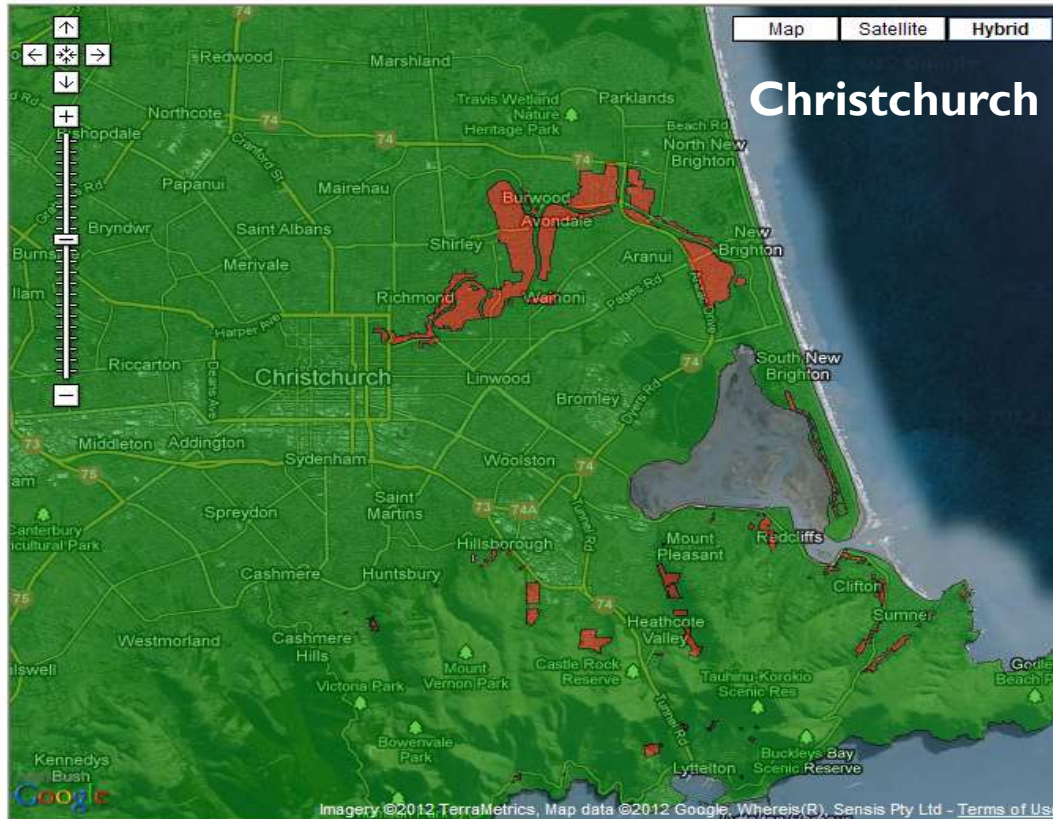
Map Satellite Hybrid

Christchurch

Redwood
Marshland
Northcote
Bishopdale
Travis Wetland Nature Heritage Park
Parklands
Beach Rd
North New Brighton
Papanui
Mairehau
Burwood
Avondale
Bryndwr
Saint Albans
Shirley
New Brighton
Aranui
Burnside
Merivale
Ilam
Richmond
Wainoni
Pages Rd
Harper Ave
Riccarton
Deans Ave
Christchurch
Linwood
South New Brighton
Bromley
Dyers Rd
Middleton
Addington
Sydenham
Woolston
Spreydon
Saint Martins
Canterbury Agricultural Park
Hillsborough
Tunnel Rd
Mount Pleasant
Redcliffs
Cashmere
Huntsbury
Clifton
Sumner
Westmorland
Cashmere Hills
Heathcote Valley
Halswell
Mount Vernon Park
Castle Rock Reserve
Tauhinu Korokio Scenic Res
Godley Beach Rd
Victoria Park
Bowenvale Park
Kennedys Bush
Buckleys Bay Scenic Reserve
Lyttelton
74
74A
73
75
Google
Imagery ©2012 TerraMetrics, Map data ©2012 Google, Whereis(R), Sensis Pty Ltd - Terms of Use